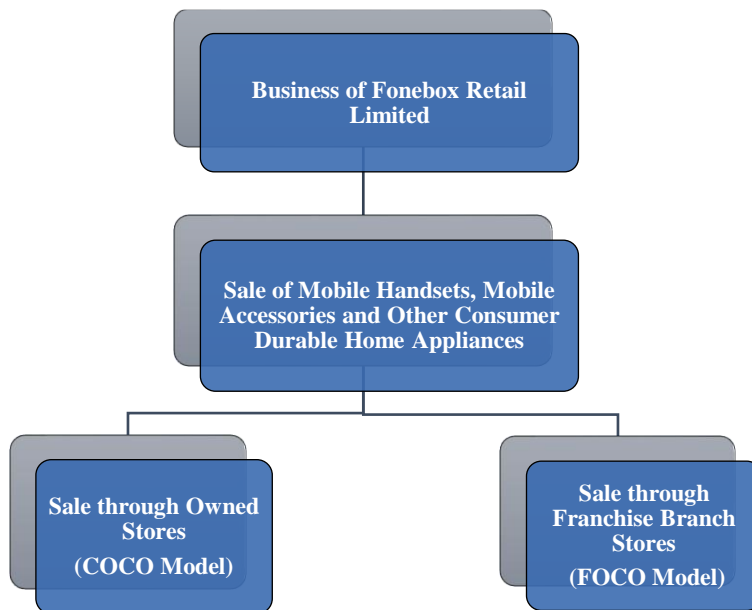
Business of Fonebox Retail Limited

Sale of Mobile Handsets, Mobile Accessories and Other Consumer Durable Home Appliances

Sale through Owned Stores

(COCO Model)

Sale through Franchise Branch Stores

(FOCO Model)